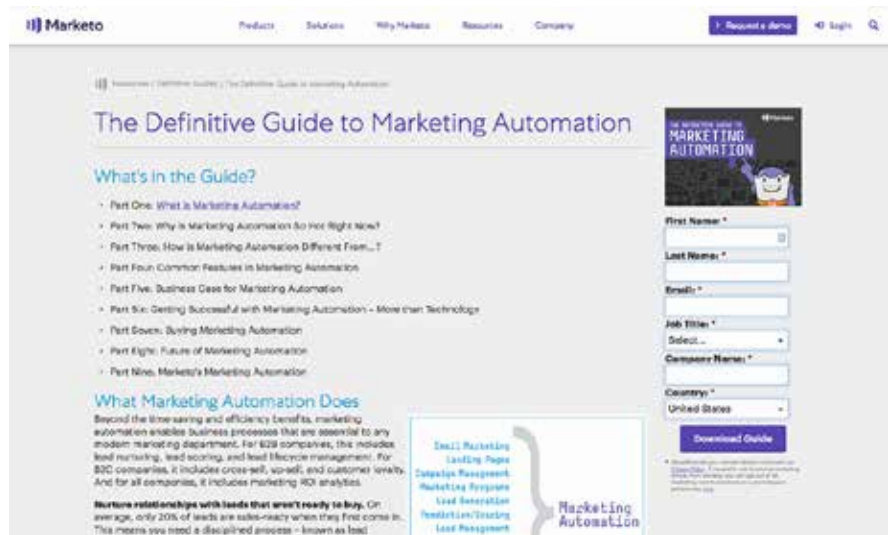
Marketo

Products Solutions Why Marketo Resources Company

Request a demo Login

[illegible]

The Definitive Guide to Marketing Automation

What's in the Guide?

- Part One: What is Marketing Automation?
- Part Two: Why is Marketing Automation So Hot Right Now?
- Part Three: How is Marketing Automation Different From...?
- Part Four: Common Features in Marketing Automation
- Part Five: Business Case for Marketing Automation
- Part Six: Getting Successful with Marketing Automation – More than Technology
- Part Seven: Buying Marketing Automation
- Part Eight: Future of Marketing Automation
- Part Nine: Marketo's Marketing Automation

What Marketing Automation Does

Beyond the time-saving and efficiency benefits, marketing automation enables business processes that are essential to any modern marketing department. For B2B companies, this includes lead nurturing, lead scoring, and lead lifecycle management. For B2C companies, it includes cross-sell, up-sell, and customer loyalty. And for all companies, it includes marketing ROI analytics.

Nurture relationships with leads that aren't ready to buy. On average, only 20% of leads are sales-ready when they first come in. This means you need a disciplined process – known as lead

Email Marketing
Landing Pages
Campaign Management
Marketing Programs
Lead Generation
Prediction/Scoring
Lead Management

Marketing Automation

THE DEFINITIVE GUIDE TO MARKETING AUTOMATION

Marketo

First Name: *

Last Name: *

Email: *

Job Title: *

Select...

Company Name: *

Country: *

United States

Download Guide

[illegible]